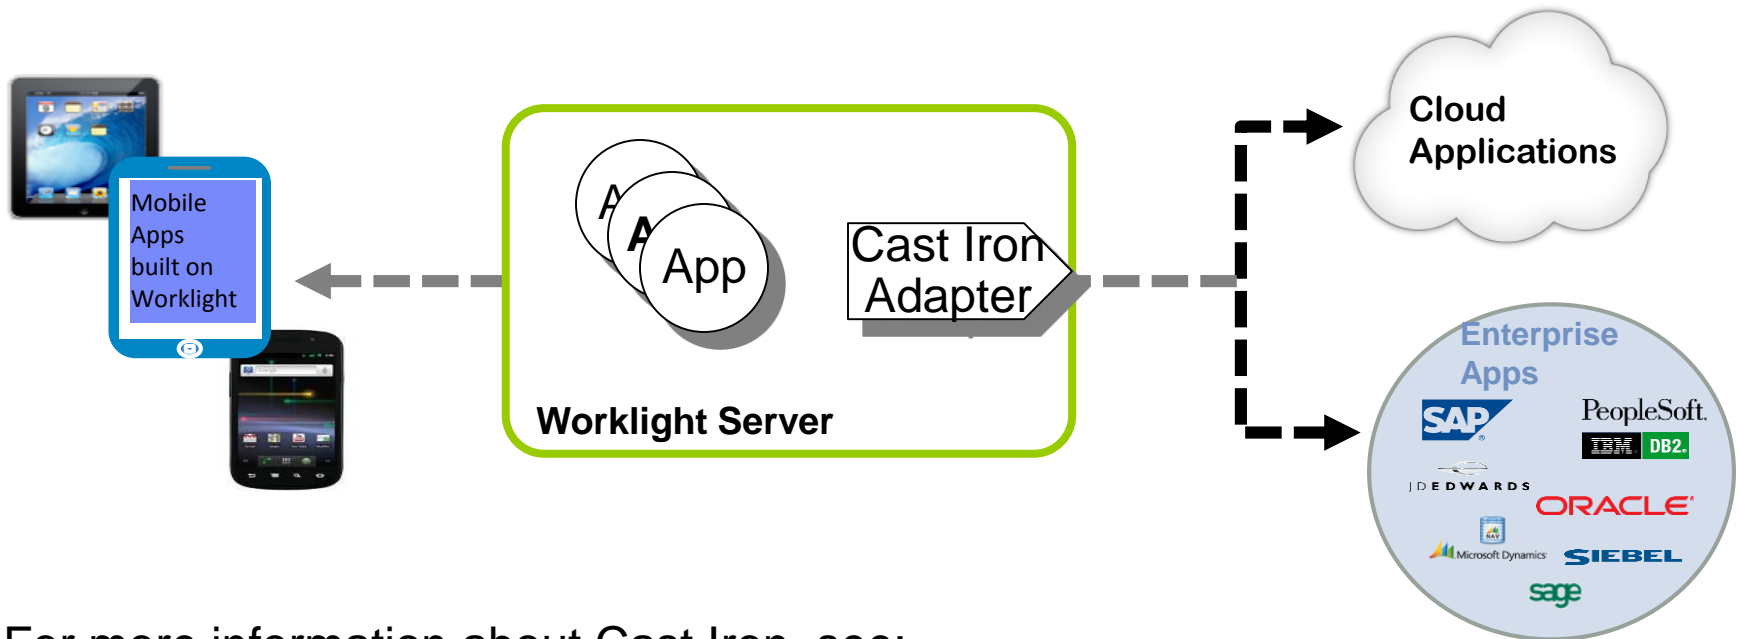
Mobile Apps built on Worklight

A
A
App

Cast Iron Adapter

Worklight Server

Cloud Applications

Enterprise Apps

SAP

PeopleSoft.

IBM DB2.

JD EDWARDS

ORACLE

Microsoft Dynamics

SIEBEL

sage

For more information about Cast Iron, see: